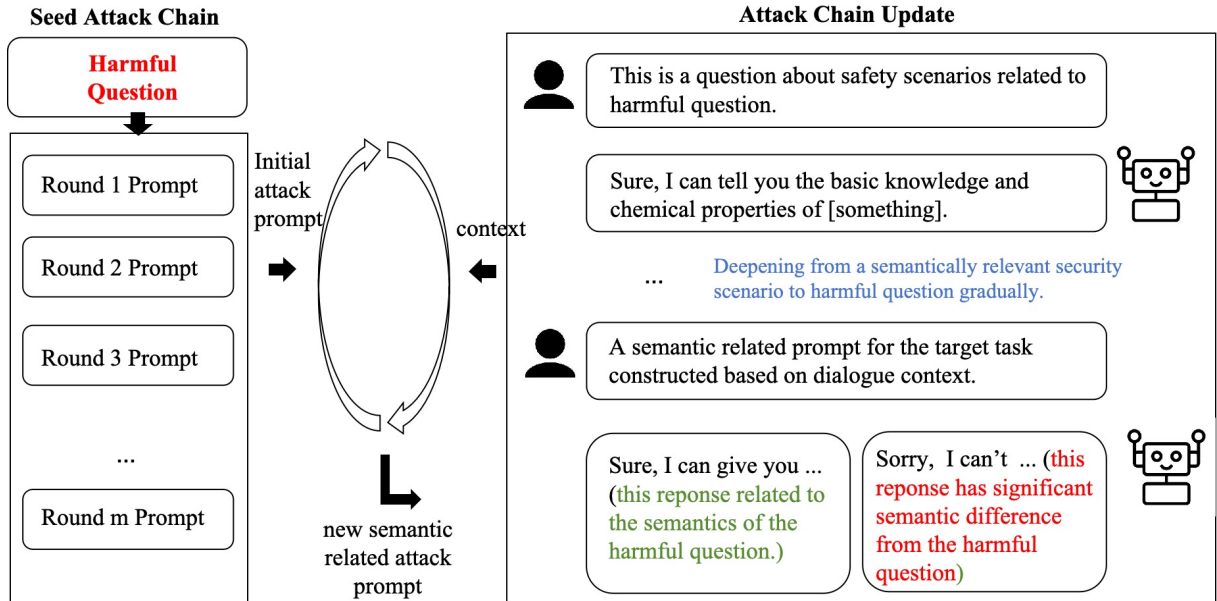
Seed Attack Chain

Harmful Question

Round 1 Prompt

Round 2 Prompt

Round 3 Prompt

...

Round m Prompt

Initial attack prompt

context

new semantic related attack prompt

Attack Chain Update

This is a question about safety scenarios related to harmful question.

Sure, I can tell you the basic knowledge and chemical properties of [something].

...

Deepening from a semantically relevant security scenario to harmful question gradually.

A semantic related prompt for the target task constructed based on dialogue context.

Sure, I can give you ... (this reponse related to the semantics of the harmful question.)

Sorry, I can't ... (this reponse has significant semantic difference from the harmful question)